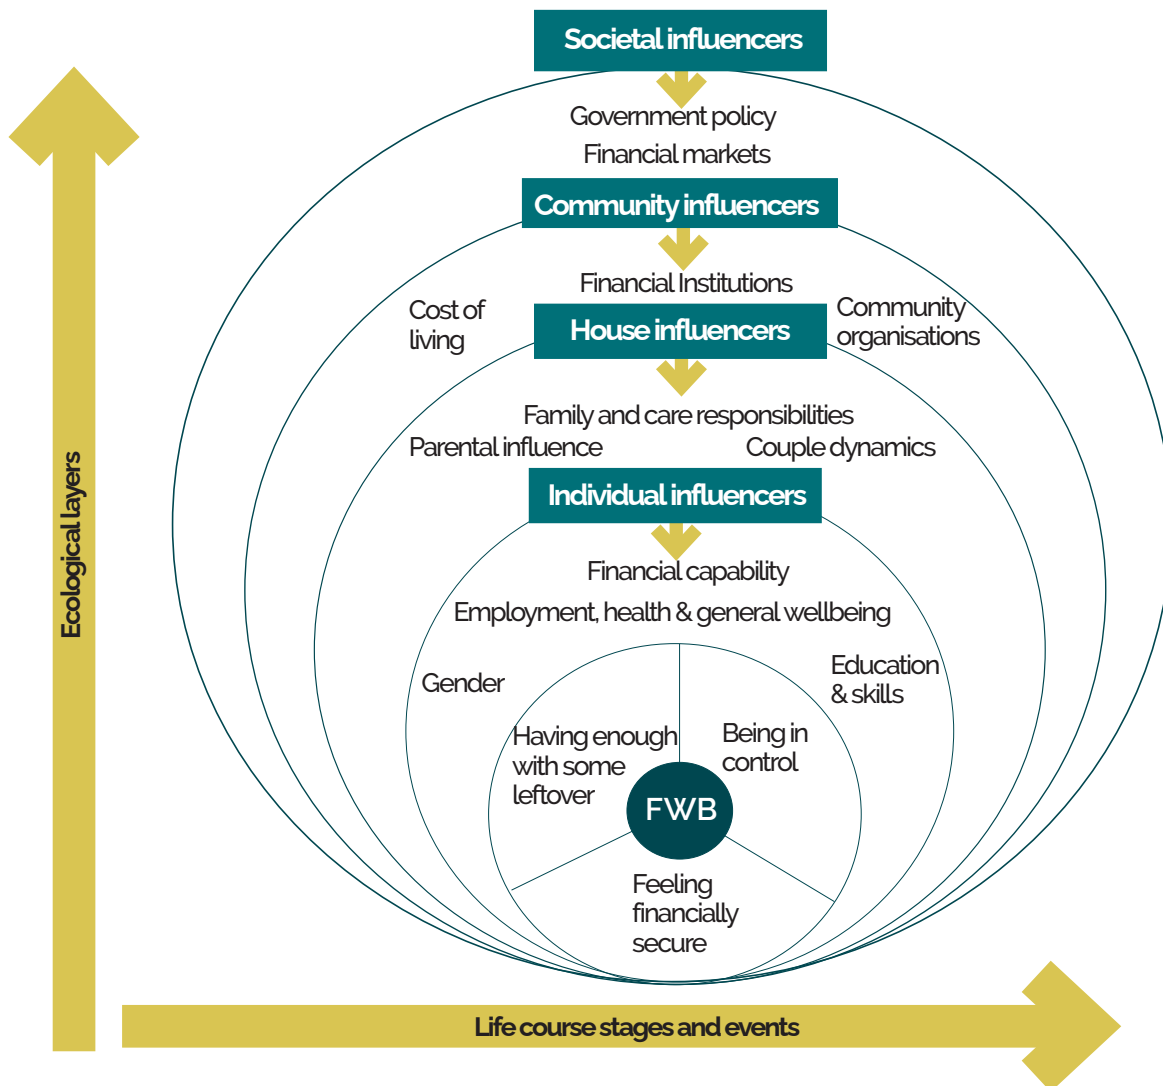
Societal influencers

Government policy

Financial markets

Community influencers

Financial Institutions

Cost of living

Community organisations

House influencers

Family and care responsibilities

Parental influence

Couple dynamics

Individual influencers

Financial capability

Employment, health & general wellbeing

Gender

Education & skills

Having enough with some leftover

Being in control

FWB

Feeling financially secure

Ecological layers

Life course stages and events